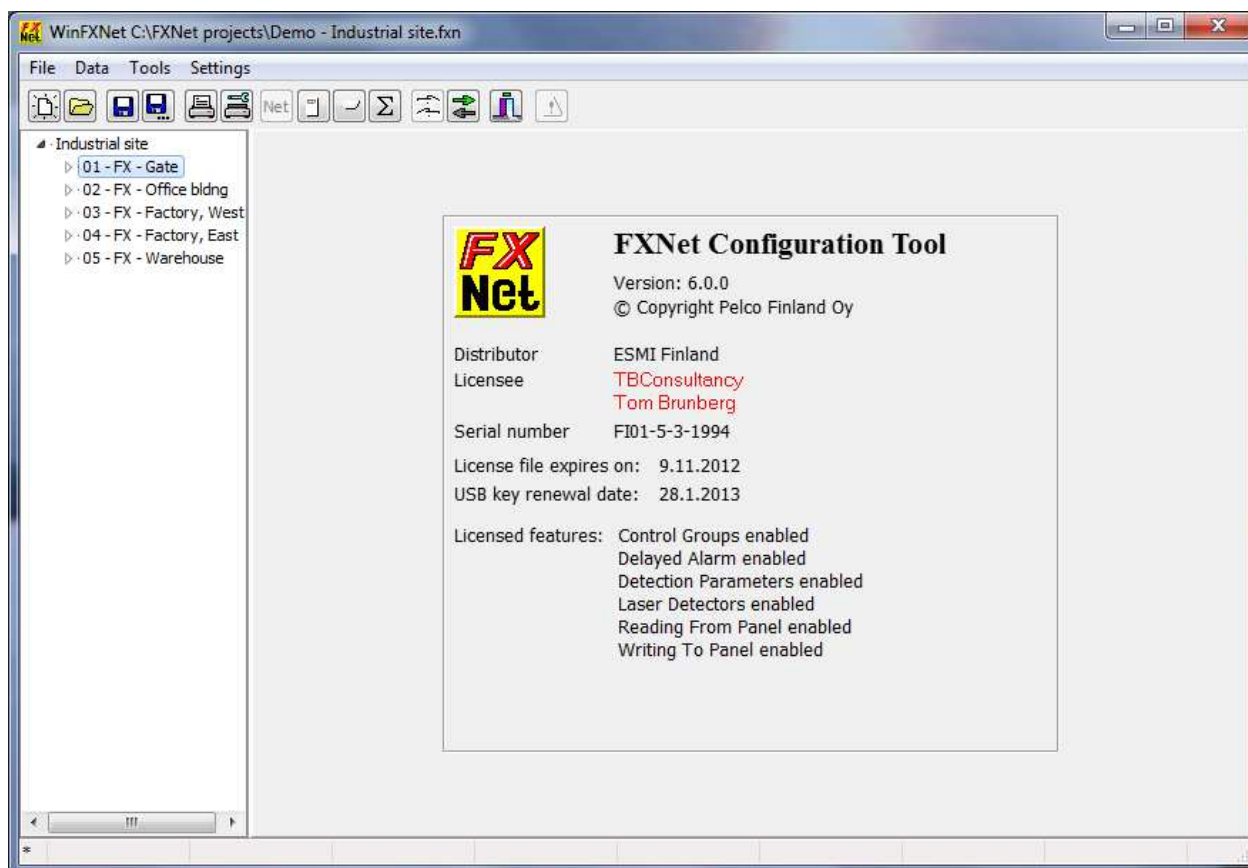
WinFXNet C:\FXNet projects\Demo - Industrial site.fxn

File Data Tools Settings

Net

Industrial site
01 - FX - Gate
02 - FX - Office bldng
03 - FX - Factory, West
04 - FX - Factory, East
05 - FX - Warehouse

FX Net

FXNet Configuration Tool

Version: 6.0.0
© Copyright Pelco Finland Oy

Distributor ESMI Finland
Licensee TBConsultancy
Tom Brunberg
Serial number FI01-5-3-1994

License file expires on: 9.11.2012
USB key renewal date: 28.1.2013

Licensed features: Control Groups enabled
Delayed Alarm enabled
Detection Parameters enabled
Laser Detectors enabled
Reading From Panel enabled
Writing To Panel enabled

*